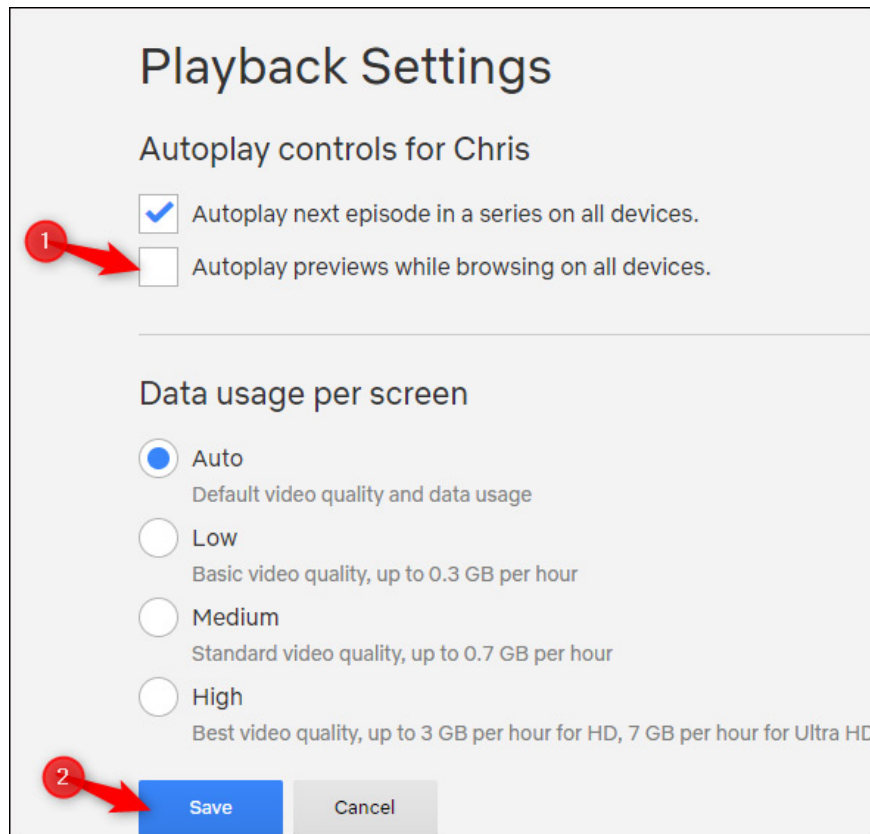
Playback Settings

Autoplay controls for Chris

Autoplay next episode in a series on all devices.

1

Autoplay previews while browsing on all devices.

Data usage per screen

Auto
Default video quality and data usage

Low
Basic video quality, up to 0.3 GB per hour

Medium
Standard video quality, up to 0.7 GB per hour

High
Best video quality, up to 3 GB per hour for HD, 7 GB per hour for Ultra HD

2

Save

Cancel